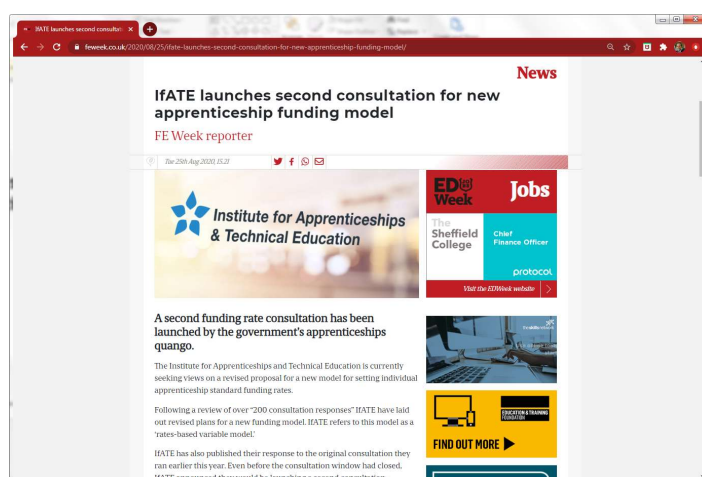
IfATE launches second consultati ×

feweek.co.uk/2020/08/25/ifate-launches-second-consultation-for-new-apprenticeship-funding-model/

News

IfATE launches second consultation for new apprenticeship funding model

FE Week reporter

Tue 25th Aug 2020, 15:21

Institute for Apprenticeships & Technical Education

FE Week Jobs

The Sheffield College

Chief Finance Officer

protocol

Visit the FEWeek website

A second funding rate consultation has been launched by the government's apprenticeships quango.

The Institute for Apprenticeships and Technical Education is currently seeking views on a revised proposal for a new model for setting individual apprenticeship standard funding rates.

Following a review of over "200 consultation responses" IfATE have laid out revised plans for a new funding model. IfATE refers to this model as a 'rates-based variable model.'

IfATE has also published their response to the original consultation they ran earlier this year. Even before the consultation window had closed, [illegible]

EDUCATION & TRAINING FOUNDATION

FIND OUT MORE